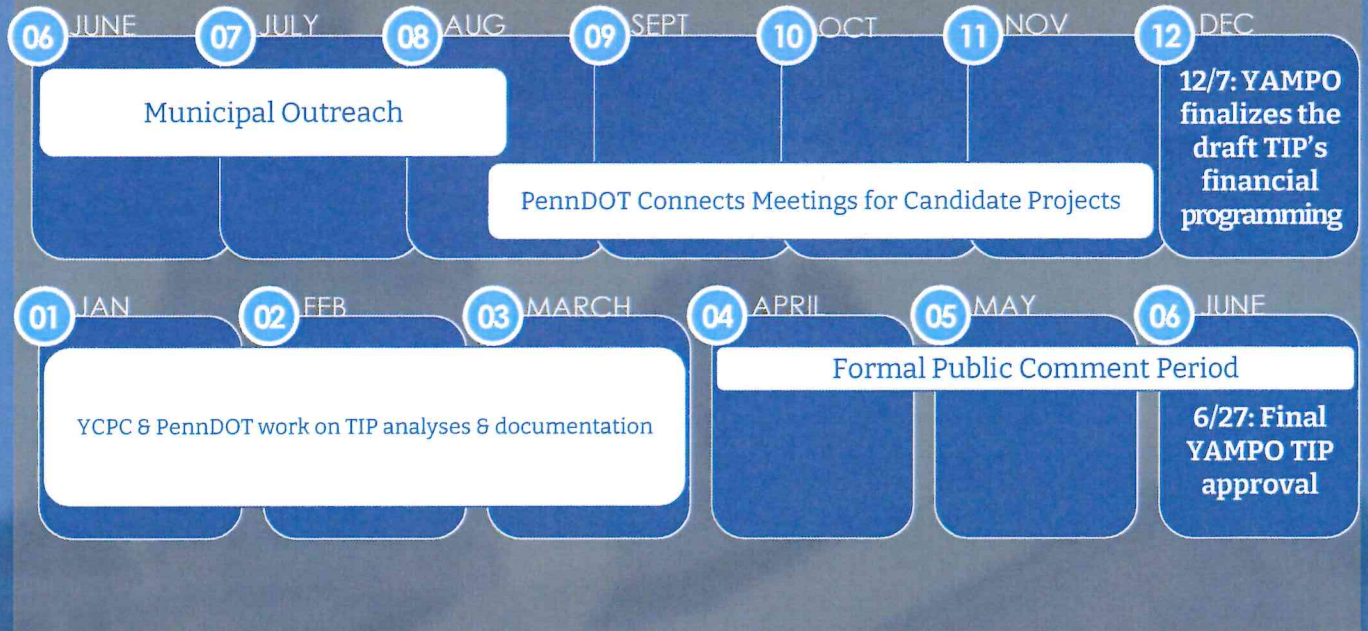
06 JUNE 07 JULY 08 AUG 09 SEPT 10 OCT 11 NOV 12 DEC

Municipal Outreach

PennDOT Connects Meetings for Candidate Projects

12/7: YAMPO finalizes the draft TIP's financial programming

01 JAN 02 FEB 03 MARCH 04 APRIL 05 MAY 06 JUNE

YCPC & PennDOT work on TIP analyses & documentation

Formal Public Comment Period

6/27: Final YAMPO TIP approval